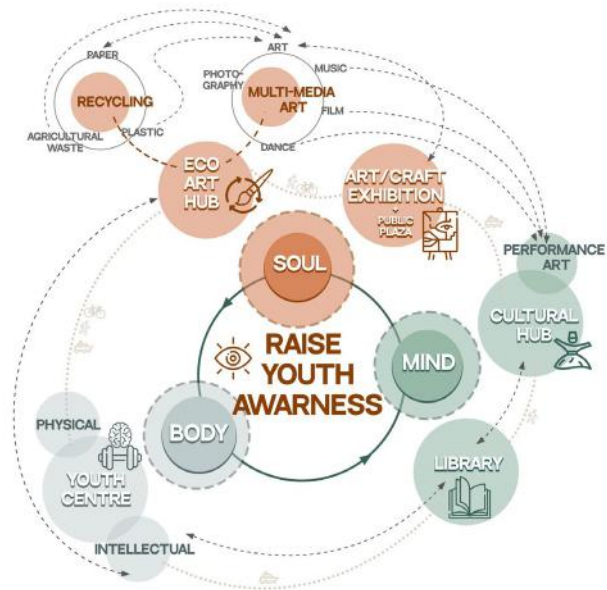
PAPER
RECYCLING
AGRICULTURAL WASTE
PLASTIC

ART
PHOTO-GRAPHY
MULTI-MEDIA ART
MUSIC
FILM
DANCE

ECO ART HUB

ART/CRAFT EXHIBITION
+
PUBLIC PLAZA

SOUL

RAISE YOUTH AWARNESS

MIND

BODY

PERFORMANCE ART

CULTURAL HUB

PHYSICAL

YOUTH CENTRE

INTELLECTUAL

LIBRARY